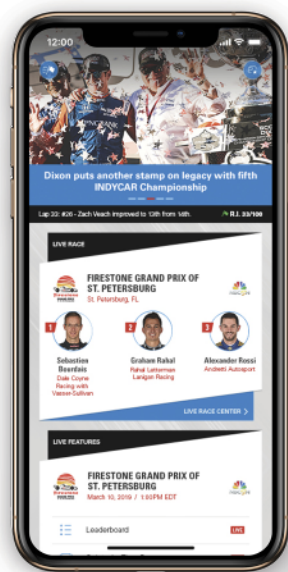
12:00

Dixon puts another stamp on legacy with fifth INDYCAR Championship

Lap 33: #26 - Zach Veach improved to 13th from 14th.

R.I. 33/100

LIVE RACE

FIRESTONE GRAND PRIX OF ST. PETERSBURG
St. Petersburg, FL

1
Sebastien Bourdais
Dale Coyne Racing with Vasser-Sullivan

2
Graham Rahal
Rahal Letterman Lanigan Racing

3
Alexander Rossi
Andretti Autosport

LIVE RACE CENTER >

LIVE FEATURES

FIRESTONE GRAND PRIX OF ST. PETERSBURG
March 10, 2019 / 1:50PM EDT

Leaderboard

LIVE